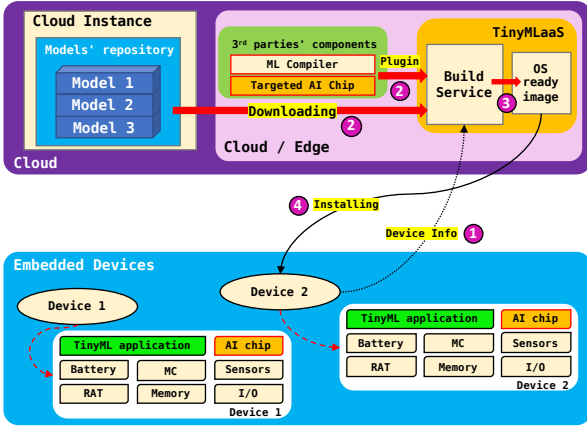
Cloud Instance

Models' repository

Model 1
Model 2
Model 3

3rd parties' components

ML Compiler

Targeted AI Chip

Plugin

2

TinyMLaaS

Build Service

OS ready image

3

Downloading

2

Cloud / Edge

Cloud

4 Installing

Device Info 1

Embedded Devices

Device 1

Device 2

TinyML application

AI chip

Battery

MC

Sensors

RAT

Memory

I/O

Device 1

TinyML application

AI chip

Battery

MC

Sensors

RAT

Memory

I/O

Device 2